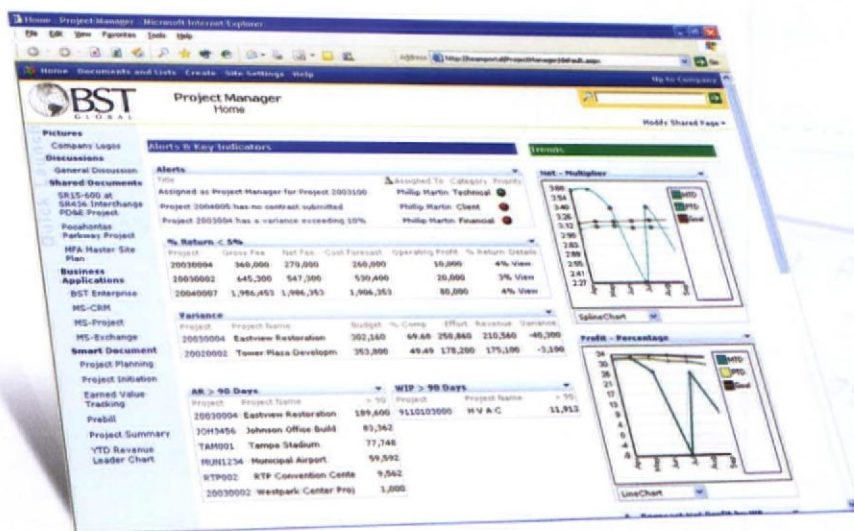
Home - Project Manager - Microsoft Internet Explorer

File Edit View Favorites Tools Help

Address http://bstaportal/ProjectManager/default.aspx

Home Documents and Lists Create Site Settings Help

Up to Company

BST GLOBAL

Project Manager
Home

Modify Shared Page

Pictures
Company Logos
Discussions
General Discussion
Shared Documents
SR15-600 at SR436 Interchange PD&E Project
Pocahontas Parkway Project
MFA Master Site Plan
Business Applications
BST Enterprise
MS-CRM
MS-Project
MS-Exchange
Smart Document
Project Planning
Project Initiation
Earned Value Tracking
Prebill
Project Summary
YTD Revenue Leader Chart

Quick Launch

Alerts & Key Indicators

Alerts

| Title | Assigned To | Category | Priority |
|---|---|---|---|
| Assigned as Project Manager for Project 2003100 | Phillip Martin | Technical | |
| Project 2004005 has no contract submitted | Phillip Martin | Client | |
| Project 2003004 has a variance exceeding 10% | Phillip Martin | Financial | |

% Return < 5%

| Project | Gross Fee | Net Fee | Cost Forecast | Operating Profit | % Return | Details |
|---|---|---|---|---|---|---|
| 20030004 | 260,000 | 270,000 | 260,000 | 10,000 | 4% | View |
| 20030002 | 645,300 | 547,300 | 530,400 | 20,000 | 3% | View |
| 20040007 | 1,996,453 | 1,996,353 | 1,906,353 | 80,000 | 4% | View |

Variance

| Project | Project Name | Budget | % Comp | Effort | Revenue | Variance |
|---|---|---|---|---|---|---|
| 20030004 | Eastview Restoration | 302,160 | 69.60 | 250,860 | 210,560 | -40,300 |
| 20020002 | Tower Plaza Developm | 353,800 | 49.49 | 178,200 | 175,100 | -3,100 |

AR > 90 Days

| Project | Project Name | > 90 |
|---|---|---|
| 20030004 | Eastview Restoration | 189,600 |
| JOH3456 | Johnson Office Build | 83,362 |
| TAM001 | Tampa Stadium | 77,748 |
| MUN1234 | Municipal Airport | 59,592 |
| RTP002 | RTP Convention Cente | 9,562 |
| 20030002 | Westpark Center Proj | 1,000 |

WIP > 90 Days

| Project | Project Name | > 90 |
|---|---|---|
| 9110103000 | H V A C | 11,913 |

Trends

Net - Multiplier

3.60
3.54
3.40
3.26
3.12
2.98
2.83
2.69
2.55
2.41
2.27

MTD
YTD
Goal

SplineChart

Profit - Percentage

34
30
26
21
17
13
9
4
0
-4

MTD
YTD
Goal

LineChart